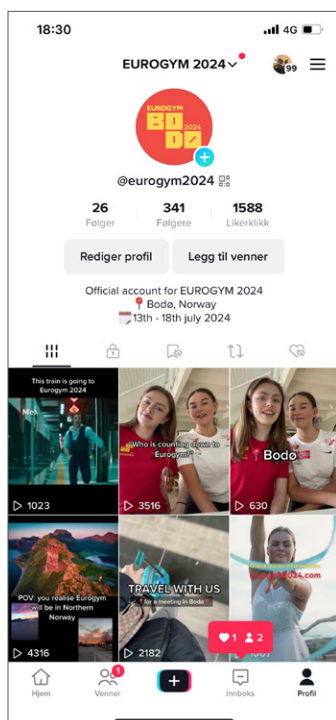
18:30

4G

EUROGYM 2024

99

EUROGYM BODØ 2024

@eurogym2024

26 Følger

341 Følgere

1588 Likerklikk

Rediger profil

Legg til venner

Official account for EUROGYM 2024
📍 Bodø, Norway
13th - 18th july 2024

This train is going to Eurogym 2024

Me:

1023

"Who is counting down to Eurogym?"

3516

Bodø

630

POV: you realise Eurogym will be in Northern Norway

4316

TRAVEL WITH US
for a meeting in Bodø

2182

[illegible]2024.com

1 2

Hjem

Venner 1

Innboks

Profil